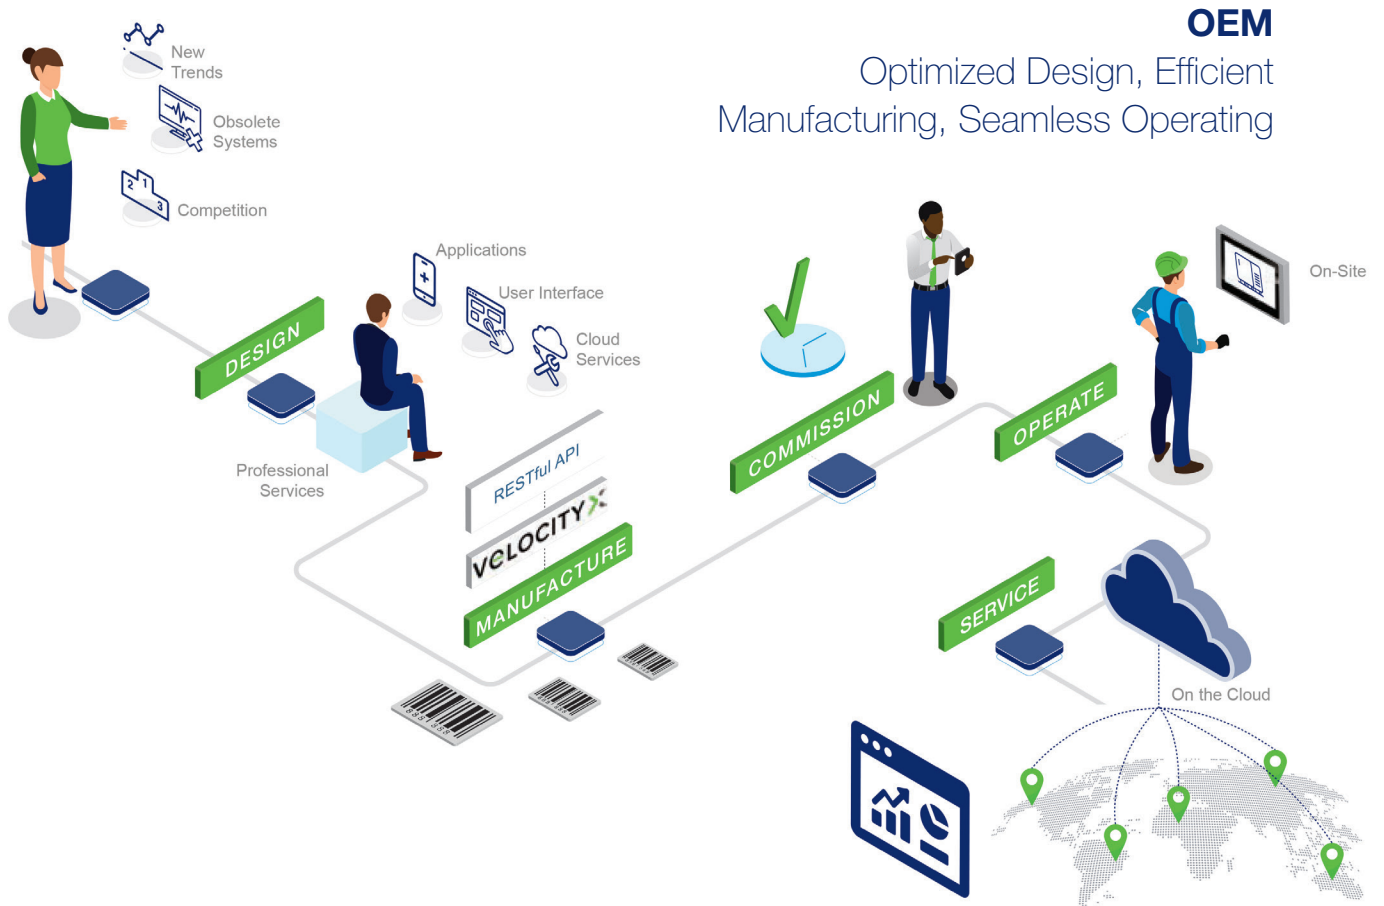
OEM
Optimized Design, Efficient Manufacturing, Seamless Operating

New Trends

Obsolete Systems

Competition

Applications

User Interface

Cloud Services

DESIGN

Professional Services

RESTful API

VELOCITY

MANUFACTURE

COMMISSION

OPERATE

On-Site

SERVICE

On the Cloud